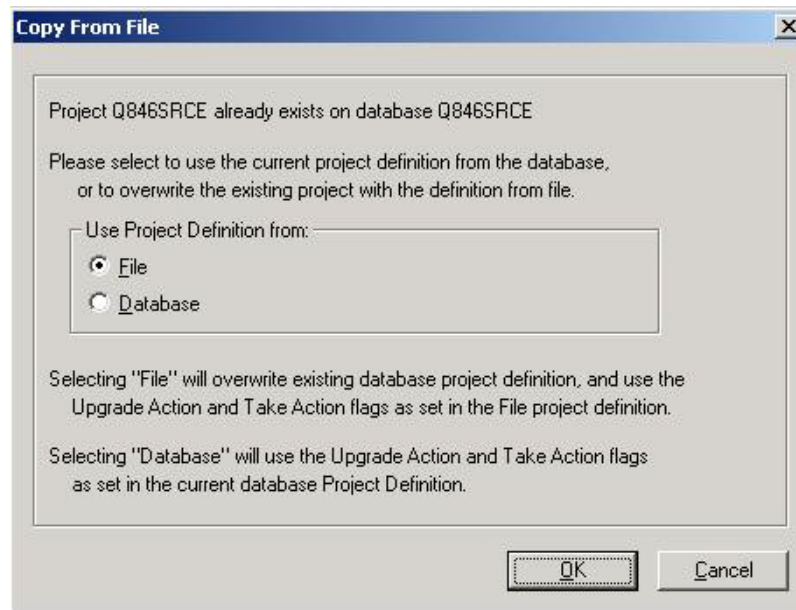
Copy From File

×

Project Q846SRCE already exists on database Q846SRCE

Please select to use the current project definition from the database, or to overwrite the existing project with the definition from file.

Use Project Definition from:

File

Database

Selecting "File" will overwrite existing database project definition, and use the Upgrade Action and Take Action flags as set in the File project definition.

Selecting "Database" will use the Upgrade Action and Take Action flags as set in the current database Project Definition.

OK

Cancel